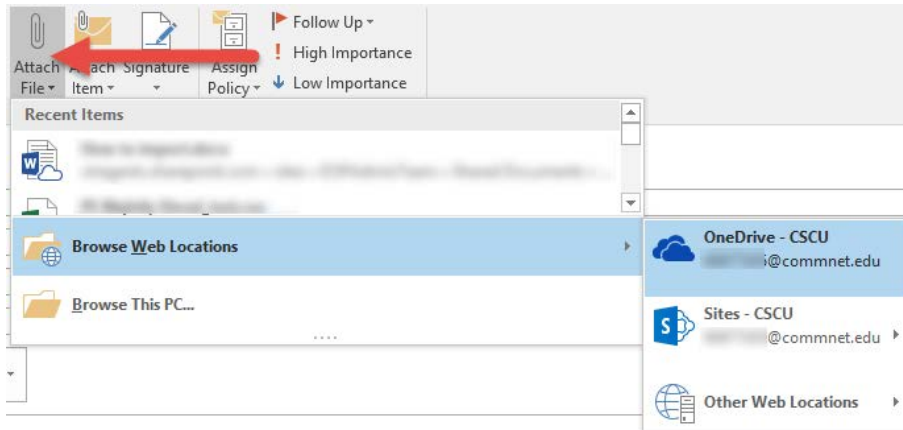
Attach File
Attach Item
Signature
Assign Policy
Follow Up
High Importance
Low Importance

Recent Items
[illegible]
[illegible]
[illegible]

Browse Web Locations
Browse This PC...

OneDrive - CSCU
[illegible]@commnet.edu
Sites - CSCU
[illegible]@commnet.edu
Other Web Locations